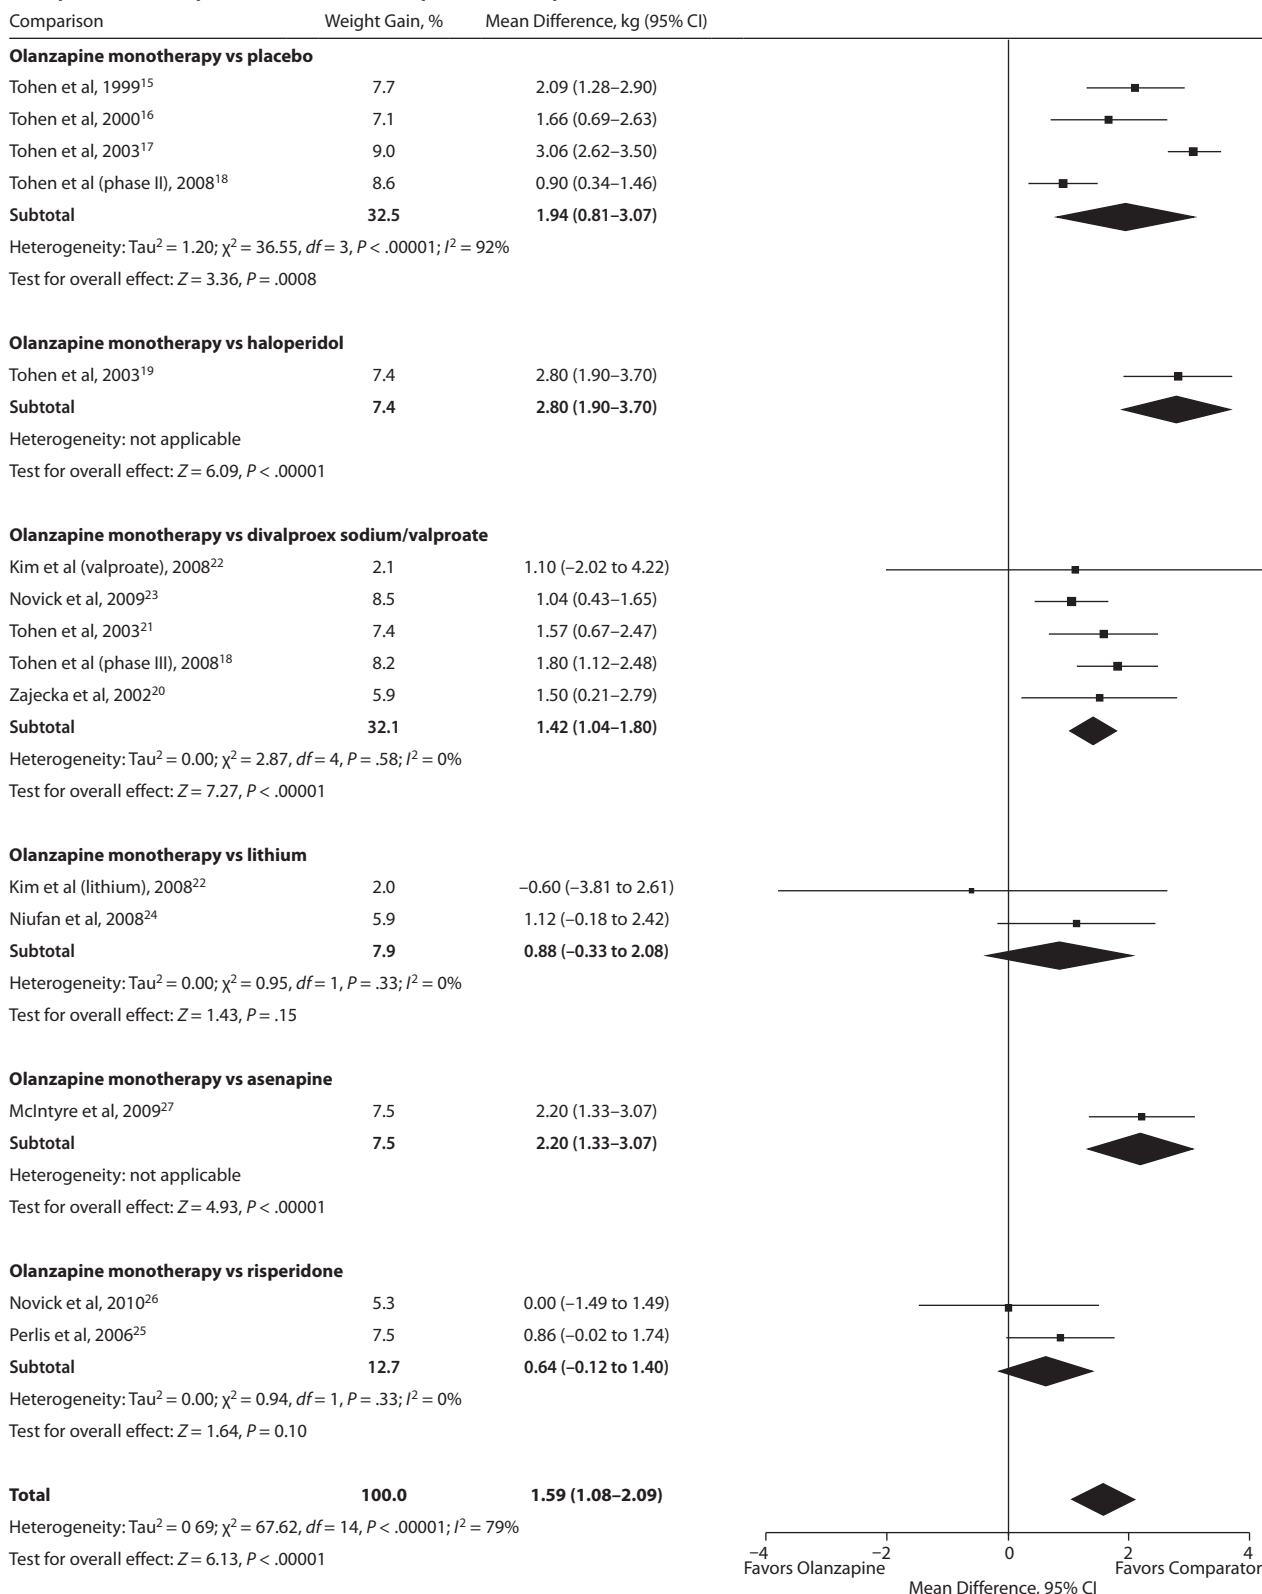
| Comparison | Weight Gain, % | Mean Difference, kg (95% CI) |
|---|---|---|
| **Olanzapine monotherapy vs placebo** | | |
| Tohen et al, 1999$^{15}$ | 7.7 | 2.09 (1.28–2.90) |
| Tohen et al, 2000$^{16}$ | 7.1 | 1.66 (0.69–2.63) |
| Tohen et al, 2003$^{17}$ | 9.0 | 3.06 (2.62–3.50) |
| Tohen et al (phase II), 2008$^{18}$ | 8.6 | 0.90 (0.34–1.46) |
| **Subtotal** | **32.5** | **1.94 (0.81–3.07)** |
| Heterogeneity: Tau$^2$ = 1.20; $\chi^2$ = 36.55, $df$ = 3, $P$ < .00001; $I^2$ = 92% | | |
| Test for overall effect: $Z$ = 3.36, $P$ = .0008 | | |
| **Olanzapine monotherapy vs haloperidol** | | |
| Tohen et al, 2003$^{19}$ | 7.4 | 2.80 (1.90–3.70) |
| **Subtotal** | **7.4** | **2.80 (1.90–3.70)** |
| Heterogeneity: not applicable | | |
| Test for overall effect: $Z$ = 6.09, $P$ < .00001 | | |
| **Olanzapine monotherapy vs divalproex sodium/valproate** | | |
| Kim et al (valproate), 2008$^{22}$ | 2.1 | 1.10 (–2.02 to 4.22) |
| Novick et al, 2009$^{23}$ | 8.5 | 1.04 (0.43–1.65) |
| Tohen et al, 2003$^{21}$ | 7.4 | 1.57 (0.67–2.47) |
| Tohen et al (phase III), 2008$^{18}$ | 8.2 | 1.80 (1.12–2.48) |
| Zajecka et al, 2002$^{20}$ | 5.9 | 1.50 (0.21–2.79) |
| **Subtotal** | **32.1** | **1.42 (1.04–1.80)** |
| Heterogeneity: Tau$^2$ = 0.00; $\chi^2$ = 2.87, $df$ = 4, $P$ = .58; $I^2$ = 0% | | |
| Test for overall effect: $Z$ = 7.27, $P$ < .00001 | | |
| **Olanzapine monotherapy vs lithium** | | |
| Kim et al (lithium), 2008$^{22}$ | 2.0 | –0.60 (–3.81 to 2.61) |
| Niufan et al, 2008$^{24}$ | 5.9 | 1.12 (–0.18 to 2.42) |
| **Subtotal** | **7.9** | **0.88 (–0.33 to 2.08)** |
| Heterogeneity: Tau$^2$ = 0.00; $\chi^2$ = 0.95, $df$ = 1, $P$ = .33; $I^2$ = 0% | | |
| Test for overall effect: $Z$ = 1.43, $P$ = .15 | | |
| **Olanzapine monotherapy vs asenapine** | | |
| McIntyre et al, 2009$^{27}$ | 7.5 | 2.20 (1.33–3.07) |
| **Subtotal** | **7.5** | **2.20 (1.33–3.07)** |
| Heterogeneity: not applicable | | |
| Test for overall effect: $Z$ = 4.93, $P$ < .00001 | | |
| **Olanzapine monotherapy vs risperidone** | | |
| Novick et al, 2010$^{26}$ | 5.3 | 0.00 (–1.49 to 1.49) |
| Perlis et al, 2006$^{25}$ | 7.5 | 0.86 (–0.02 to 1.74) |
| **Subtotal** | **12.7** | **0.64 (–0.12 to 1.40)** |
| Heterogeneity: Tau$^2$ = 0.00; $\chi^2$ = 0.94, $df$ = 1, $P$ = .33; $I^2$ = 0% | | |
| Test for overall effect: $Z$ = 1.64, $P$ = 0.10 | | |
| **Total** | **100.0** | **1.59 (1.08–2.09)** |
| Heterogeneity: Tau$^2$ = 0 69; $\chi^2$ = 67.62, $df$ = 14, $P$ < .00001; $I^2$ = 79% | | |
| Test for overall effect: $Z$ = 6.13, $P$ < .00001 | | |

–4 –2 0 2 4
Favors Olanzapine Favors Comparator
Mean Difference, 95% CI